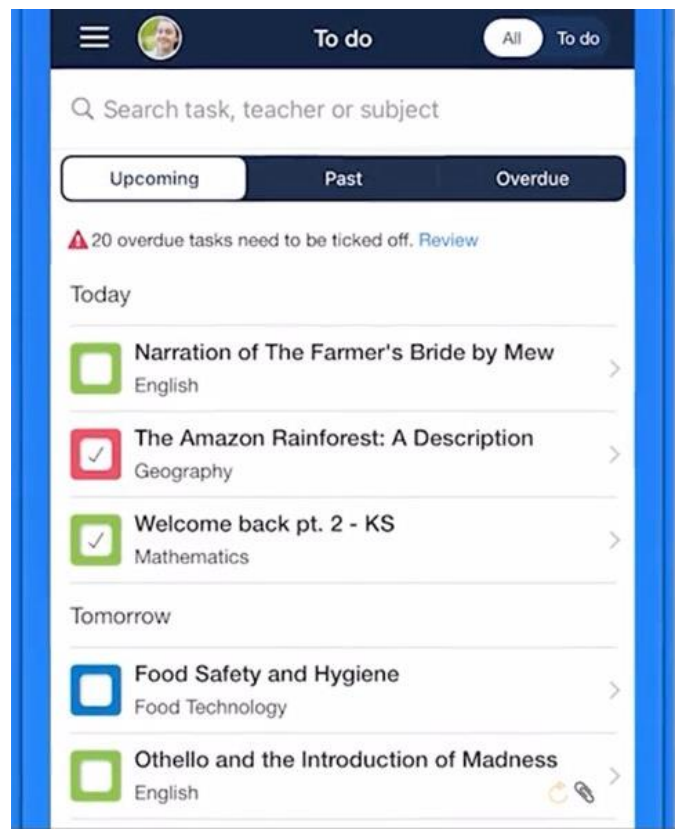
To do

All To do

Search task, teacher or subject

Upcoming Past Overdue

20 overdue tasks need to be ticked off. Review

Today

Narration of The Farmer's Bride by Mew
English

The Amazon Rainforest: A Description
Geography

Welcome back pt. 2 - KS
Mathematics

Tomorrow

Food Safety and Hygiene
Food Technology

Othello and the Introduction of Madness
English